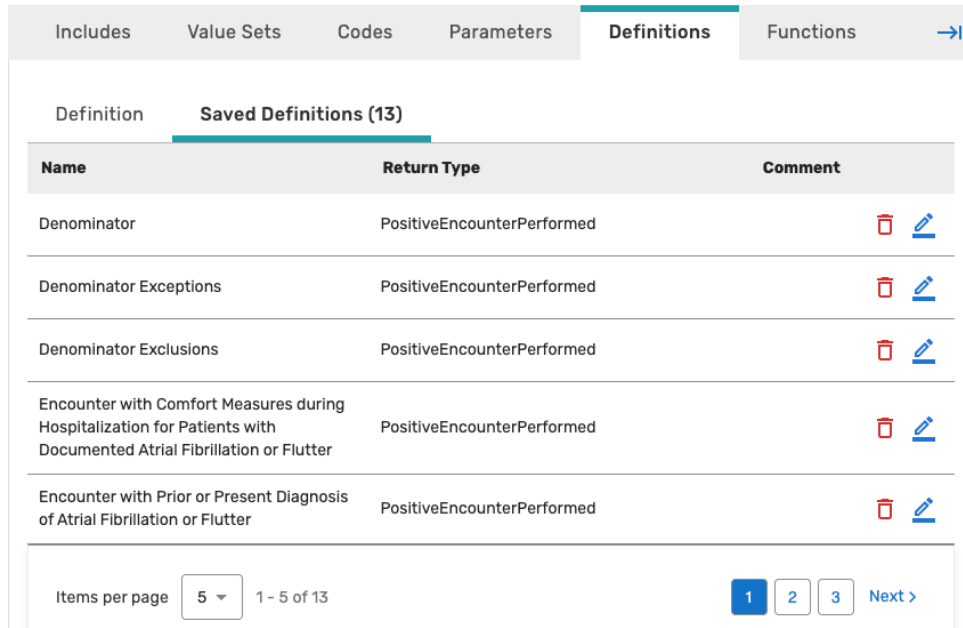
Includes Value Sets Codes Parameters Definitions Functions

Definition Saved Definitions (13)

| Name | Return Type | Comment |
|---|---|---|
| Denominator | PositiveEncounterPerformed | |
| Denominator Exceptions | PositiveEncounterPerformed | |
| Denominator Exclusions | PositiveEncounterPerformed | |
| Encounter with Comfort Measures during Hospitalization for Patients with Documented Atrial Fibrillation or Flutter | PositiveEncounterPerformed | |
| Encounter with Prior or Present Diagnosis of Atrial Fibrillation or Flutter | PositiveEncounterPerformed | |

Items per page 5 1 - 5 of 13 1 2 3 Next ›